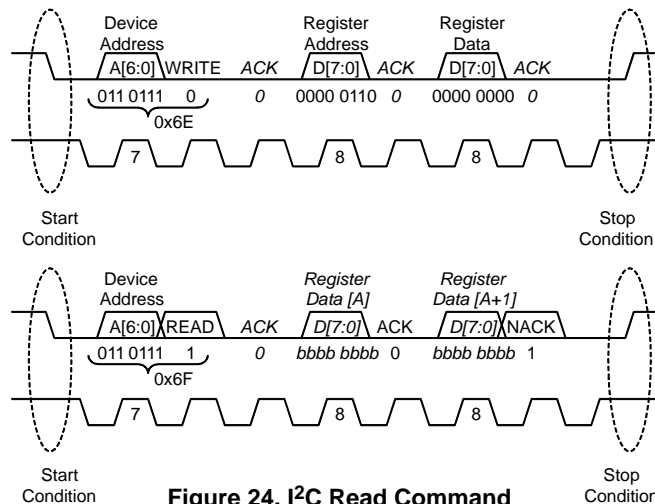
Device Address
A[6:0] WRITE ACK
011 0111 0
0x6E
0
Register Address
D[7:0] ACK
0000 0110 0
Register Data
D[7:0] ACK
0000 0000 0

7
8
8

Start Condition
Stop Condition

Device Address
A[6:0] READ ACK
011 0111 1
0x6F
0
Register Data [A]
D[7:0] ACK
bbbb bbbb 0
Register Data [A+1]
D[7:0] NACK
bbbb bbbb 1

7
8
8

Start Condition
Figure 24. I$^2$C Read Command
Stop Conditior